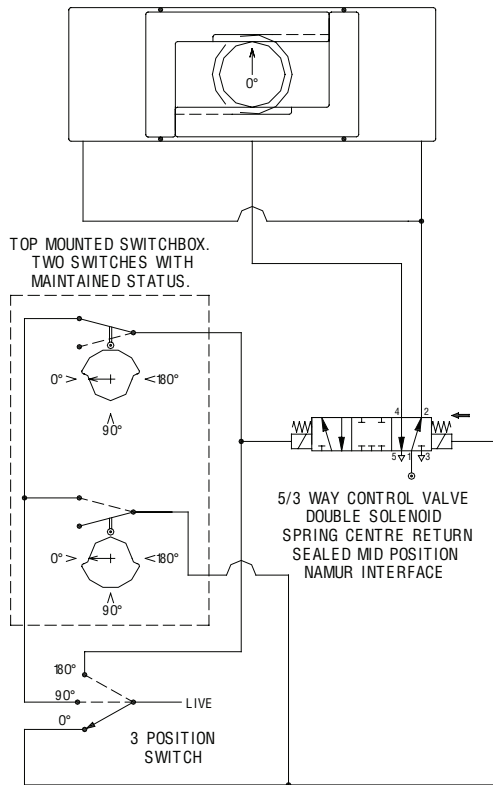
0°

TOP MOUNTED SWITCHBOX. TWO SWITCHES WITH MAINTAINED STATUS.

0° >
<180°
90°

4
2
5
1
3

0° >
<180°
90°

5/3 WAY CONTROL VALVE
DOUBLE SOLENOID
SPRING CENTRE RETURN
SEALED MID POSITION
NAMUR INTERFACE

180°
90°
LIVE
0°

3 POSITION SWITCH